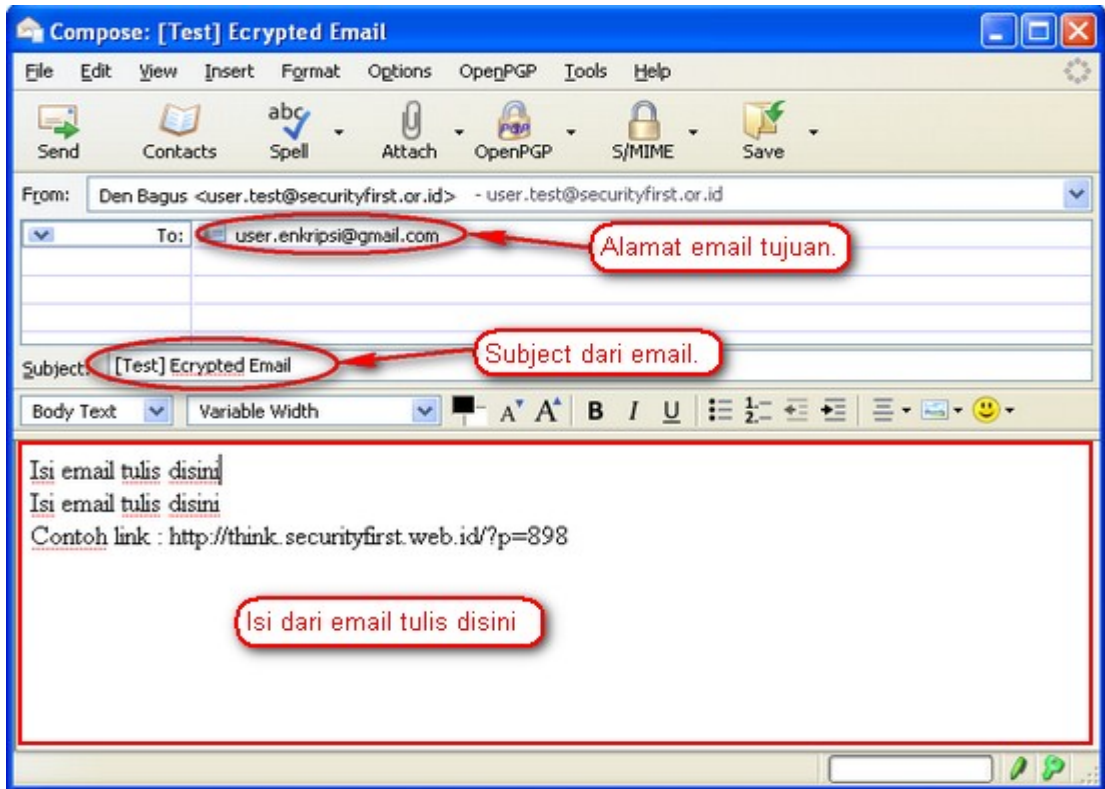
Compose: [Test] Ecrypted Email

File Edit View Insert Format Options OpenPGP Tools Help

Send Contacts Spell Attach OpenPGP S/MIME Save

From: Den Bagus <user.test@securityfirst.or.id> - user.test@securityfirst.or.id

To: user.enkripsi@gmail.com

Alamat email tujuan.

Subject dari email.

Subject: [Test] Ecrypted Email

Body Text Variable Width

Isi email tulis disini
Isi email tulis disini
Contoh link : http://think.securityfirst.web.id/?p=898

Isi dari email tulis disini